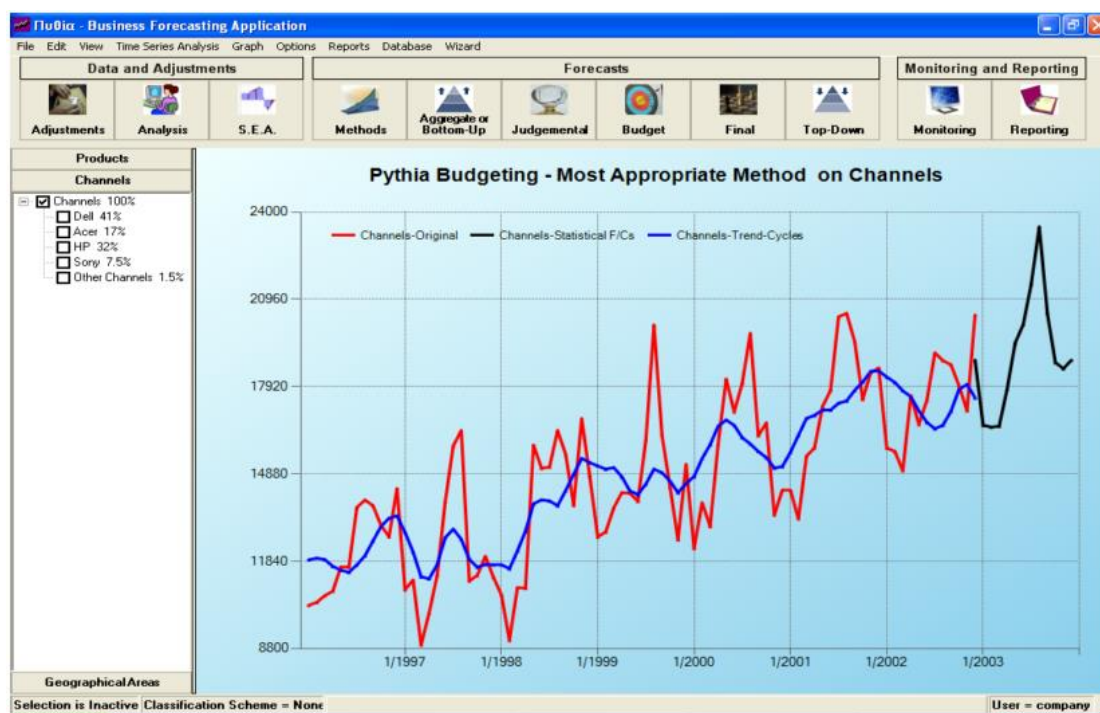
Πυθία - Business Forecasting Application

File Edit View Time Series Analysis Graph Options Reports Database Wizard

Data and Adjustments
Adjustments Analysis S.E.A.

Forecasts
Methods Aggregate or Bottom-Up Judgemental Budget Final Top-Down

Monitoring and Reporting
Monitoring Reporting

Products
Channels
Channels 100%
Dell 41%
Acer 17%
HP 32%
Sony 7.5%
Other Channels 1.5%

Geographical Areas

Pythia Budgeting - Most Appropriate Method on Channels

Channels-Original Channels-Statistical F/Cs Channels-Trend-Cycles

24000
20960
17920
14880
11840
8800

1/1997 1/1998 1/1999 1/2000 1/2001 1/2002 1/2003

Selection is Inactive Classification Scheme = None User = company